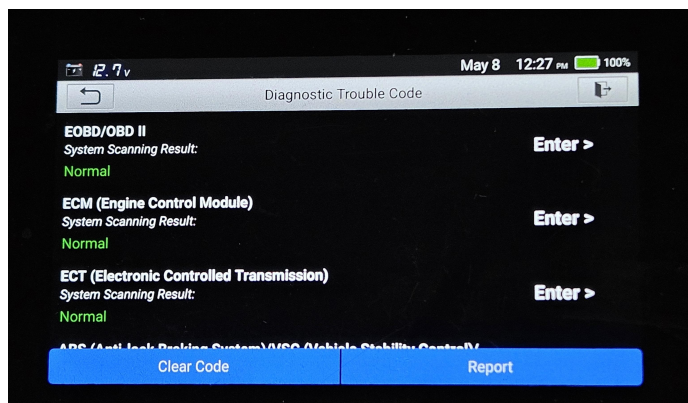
12.7v May 8 12:27 PM 100%

Diagnostic Trouble Code

EOBD/OBD II
System Scanning Result:
Normal
Enter >

ECM (Engine Control Module)
System Scanning Result:
Normal
Enter >

ECT (Electronic Controlled Transmission)
System Scanning Result:
Normal
Enter >

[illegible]

Clear Code
Report